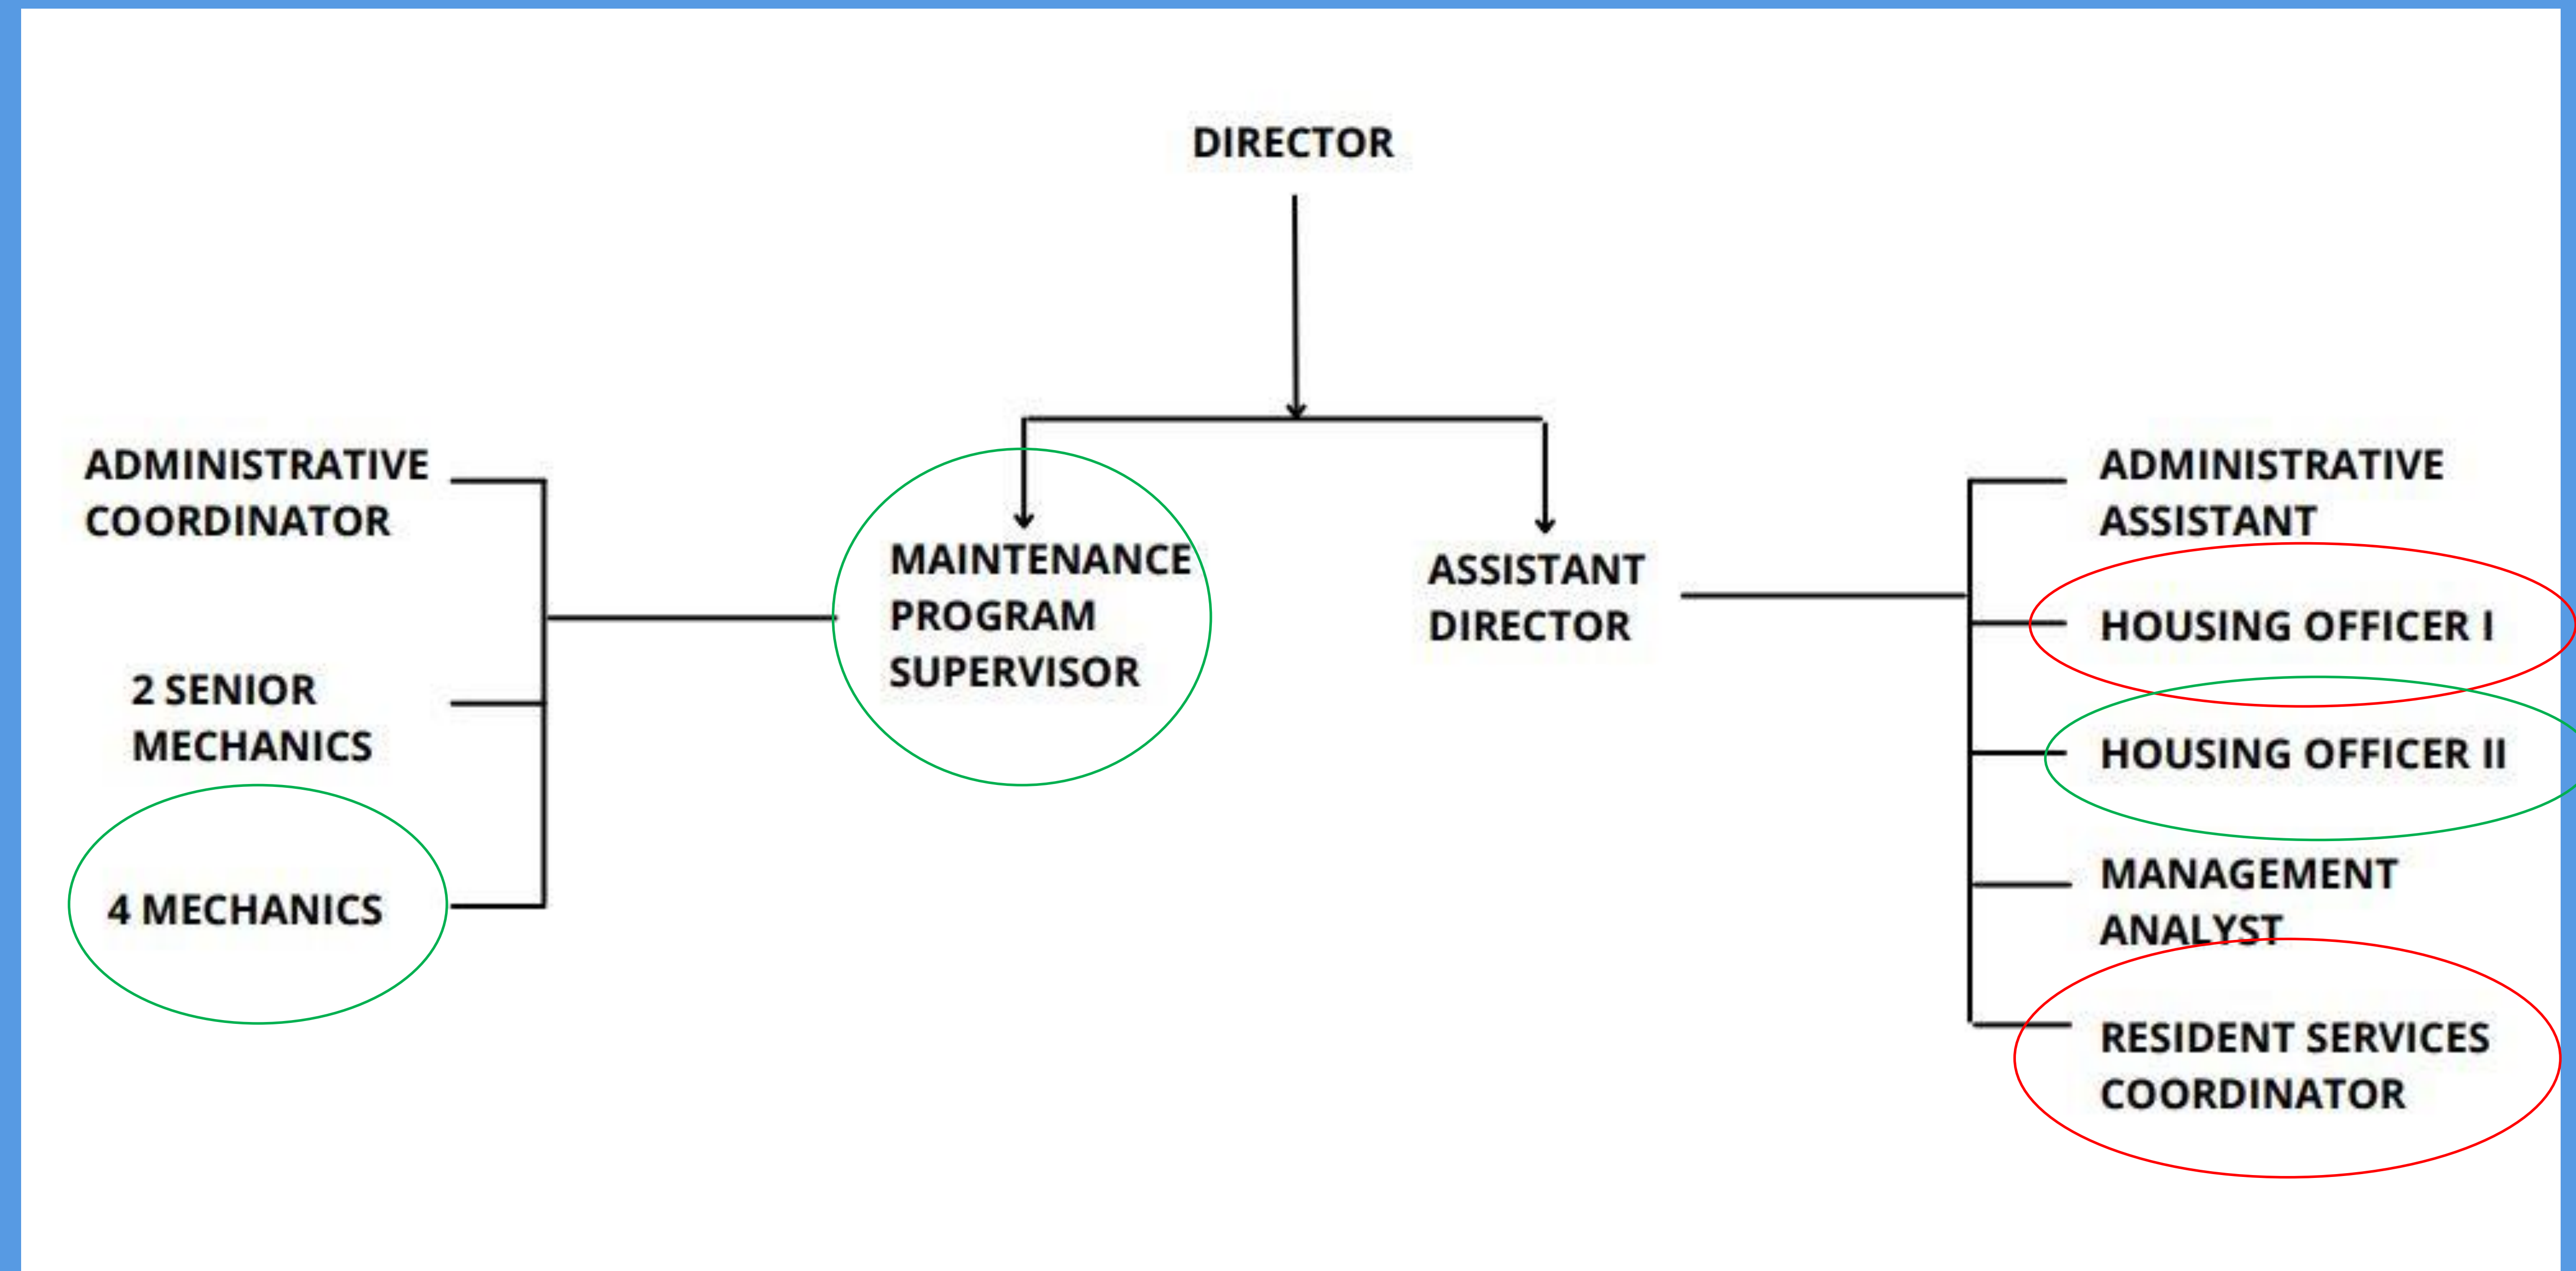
DIRECTOR

MAINTENANCE PROGRAM SUPERVISOR

ASSISTANT DIRECTOR

ADMINISTRATIVE COORDINATOR

2 SENIOR MECHANICS

4 MECHANICS

ADMINISTRATIVE ASSISTANT

HOUSING OFFICER I

HOUSING OFFICER II

MANAGEMENT ANALYST

RESIDENT SERVICES COORDINATOR